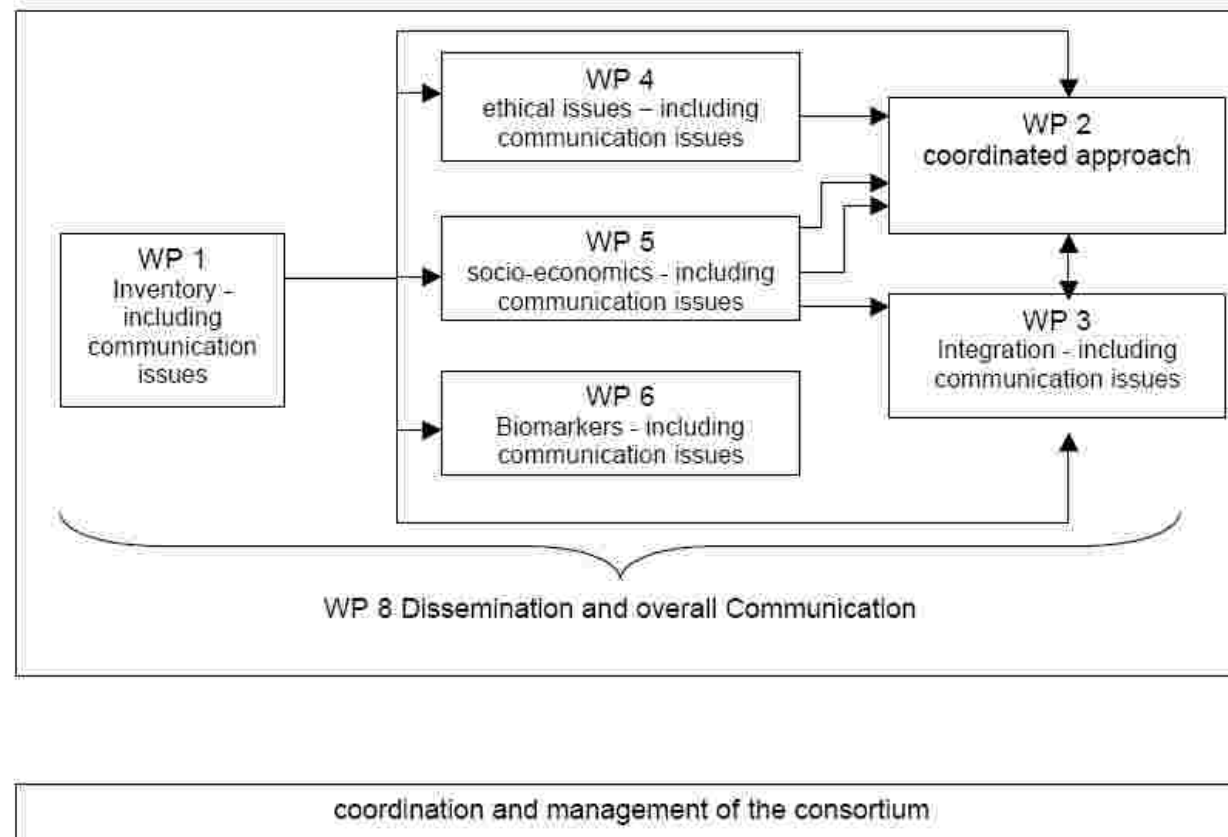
WP 1
Inventory - including communication issues

WP 4
ethical issues – including communication issues

WP 5
socio-economics - including communication issues

WP 6
Biomarkers - including communication issues

WP 2
coordinated approach

WP 3
Integration - including communication issues

WP 8 Dissemination and overall Communication

coordination and management of the consortium